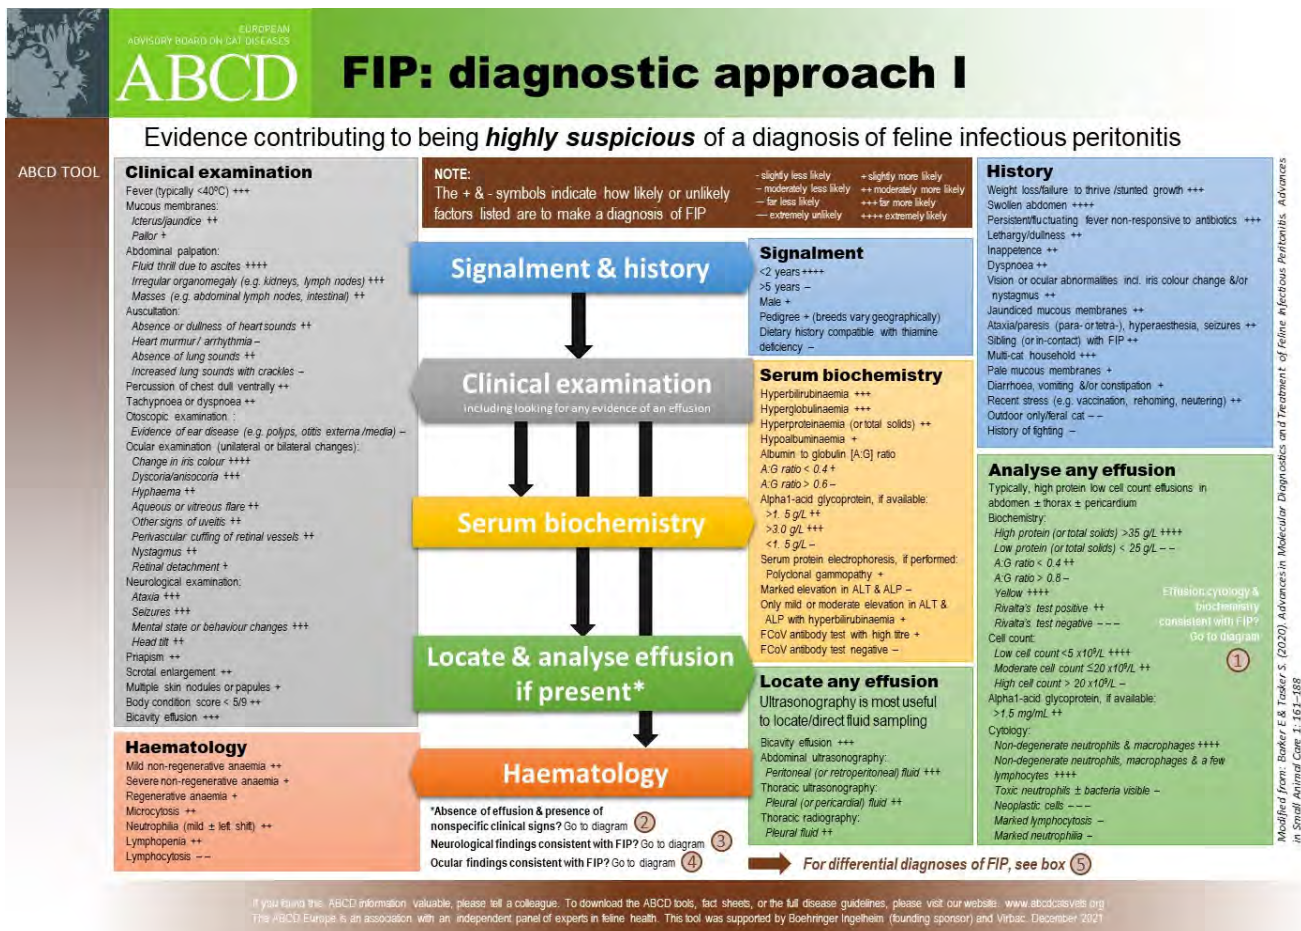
EUROPEAN ADVISORY BOARD ON CAT DISEASES
ABCD

FIP: diagnostic approach I

Evidence contributing to being ***highly suspicious*** of a diagnosis of feline infectious peritonitis

ABCD TOOL

**Clinical examination**
Fever (typically <40ºC) +++
Mucous membranes:
Icterus/jaundice ++
Pallor +
Abdominal palpation:
Fluid thrill due to ascites ++++
Irregular organomegaly (e.g. kidneys, lymph nodes) +++
Masses (e.g. abdominal lymph nodes, intestinal) ++
Auscultation:
Absence or dullness of heart sounds ++
Heart murmur/ arrhythmia –
Absence of lung sounds ++
Increased lung sounds with crackles –
Percussion of chest dull ventrally ++
Tachypnoea or dyspnoea ++
Otoscopic examination :
Evidence of ear disease (e.g. polyps, otitis externa /media) –
Ocular examination (unilateral or bilateral changes):
Change in iris colour ++++
Dyscoria/anisocoria +++
Hyphaema ++
Aqueous or vitreous flare ++
Other signs of uveitis ++
Perivascular cuffing of retinal vessels ++
Nystagmus ++
Retinal detachment +
Neurological examination:
Ataxia +++
Seizures +++
Mental state or behaviour changes +++
Head tilt ++
Priapism ++
Scrotal enlargement ++
Multiple skin nodules or papules +
Body condition score < 5/9 ++
Bicavity effusion +++

**Haematology**
Mild non-regenerative anaemia ++
Severe non-regenerative anaemia +
Regenerative anaemia +
Microcytosis ++
Neutrophilia (mild ± left shift) ++
Lymphopenia ++
Lymphocytosis – –

NOTE:
The + & - symbols indicate how likely or unlikely factors listed are to make a diagnosis of FIP

- slightly less likely
– moderately less likely
— far less likely
— extremely unlikely
+ slightly more likely
++ moderately more likely
+++ far more likely
++++ extremely likely

Signalment & history

Clinical examination
including looking for any evidence of an effusion

Serum biochemistry

Locate & analyse effusion if present*

Haematology

*Absence of effusion & presence of nonspecific clinical signs? Go to diagram ②
Neurological findings consistent with FIP? Go to diagram ③
Ocular findings consistent with FIP? Go to diagram ④

**Signalment**
<2 years ++++
>5 years –
Male +
Pedigree + (breeds vary geographically)
Dietary history compatible with thiamine deficiency –

**Serum biochemistry**
Hyperbilirubinaemia +++
Hyperglobulinaemia +++
Hyperproteinaemia (or total solids) ++
Hypoalbuminaemia +
Albumin to globulin [A:G] ratio
A:G ratio < 0.4 +
A:G ratio > 0.6 –
Alpha1-acid glycoprotein, if available:
>1. 5 g/L ++
>3.0 g/L +++
<1. 5 g/L –
Serum protein electrophoresis, if performed:
Polyclonal gammopathy +
Marked elevation in ALT & ALP –
Only mild or moderate elevation in ALT & ALP with hyperbilirubinaemia +
FCoV antibody test with high titre +
FCoV antibody test negative –

**Locate any effusion**
Ultrasonography is most useful to locate/direct fluid sampling
Bicavity effusion +++
Abdominal ultrasonography:
Peritoneal (or retroperitoneal) fluid +++
Thoracic ultrasonography:
Pleural (or pericardial) fluid ++
Thoracic radiography:
Pleural fluid ++

For differential diagnoses of FIP, see box ⑤

**History**
Weight loss/failure to thrive /stunted growth +++
Swollen abdomen ++++
Persistent/fluctuating fever non-responsive to antibiotics +++
Lethargy/dullness ++
Inappetence ++
Dyspnoea ++
Vision or ocular abnormalities incl. iris colour change &/or nystagmus ++
Jaundiced mucous membranes ++
Ataxia/paresis (para- or tetra-), hyperaesthesia, seizures ++
Sibling (or in-contact) with FIP ++
Multi-cat household +++
Pale mucous membranes +
Diarrhoea, vomiting &/or constipation +
Recent stress (e.g. vaccination, rehoming, neutering) ++
Outdoor only/feral cat – –
History of fighting –

**Analyse any effusion**
Typically, high protein low cell count effusions in abdomen ± thorax ± pericardium
Biochemistry:
High protein (or total solids) >35 g/L ++++
Low protein (or total solids) < 25 g/L – –
A:G ratio < 0.4 ++
A:G ratio > 0.8 –
Yellow ++++
Rivalta's test positive ++
Rivalta's test negative – – –
Cell count:
Low cell count <5 x10$^9$/L ++++
Moderate cell count ≤20 x10$^9$/L ++
High cell count > 20 x10$^9$/L –
Alpha1-acid glycoprotein, if available:
>1.5 mg/mL ++
Cytology:
Non-degenerate neutrophils & macrophages ++++
Non-degenerate neutrophils, macrophages & a few lymphocytes ++++
Toxic neutrophils ± bacteria visible –
Neoplastic cells – – –
Marked lymphocytosis –
Marked neutrophilia –

Effusion cytology & biochemistry consistent with FIP? Go to diagram ①

Modified from: Barker E & Tasker S. (2020) Advances in Molecular Diagnostics and Treatment of Feline Infectious Peritonitis. Advances in Small Animal Care 1: 161–188

If you found this ABCD information valuable, please tell a colleague. To download the ABCD tools, fact sheets, or the full disease guidelines, please visit our website: www.abcdcatsvets.org
The ABCD Europe is an association with an independent panel of experts in feline health. This tool was supported by Boehringer Ingelheim (founding sponsor) and Virbac. December 2021